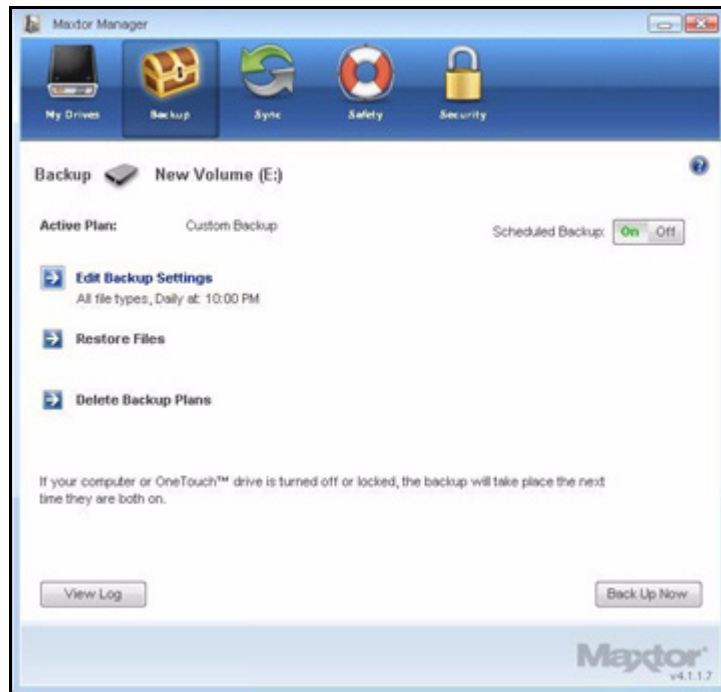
Maxtor Manager

My Drives
Backup
Sync
Safety
Security

Backup New Volume (E:)

Active Plan: Custom Backup

Scheduled Backup: On Off

Edit Backup Settings
All file types, Daily at: 10:00 PM

Restore Files

Delete Backup Plans

If your computer or OneTouch™ drive is turned off or locked, the backup will take place the next time they are both on.

View Log

Back Up Now

Maxtor
v4.1.1.7